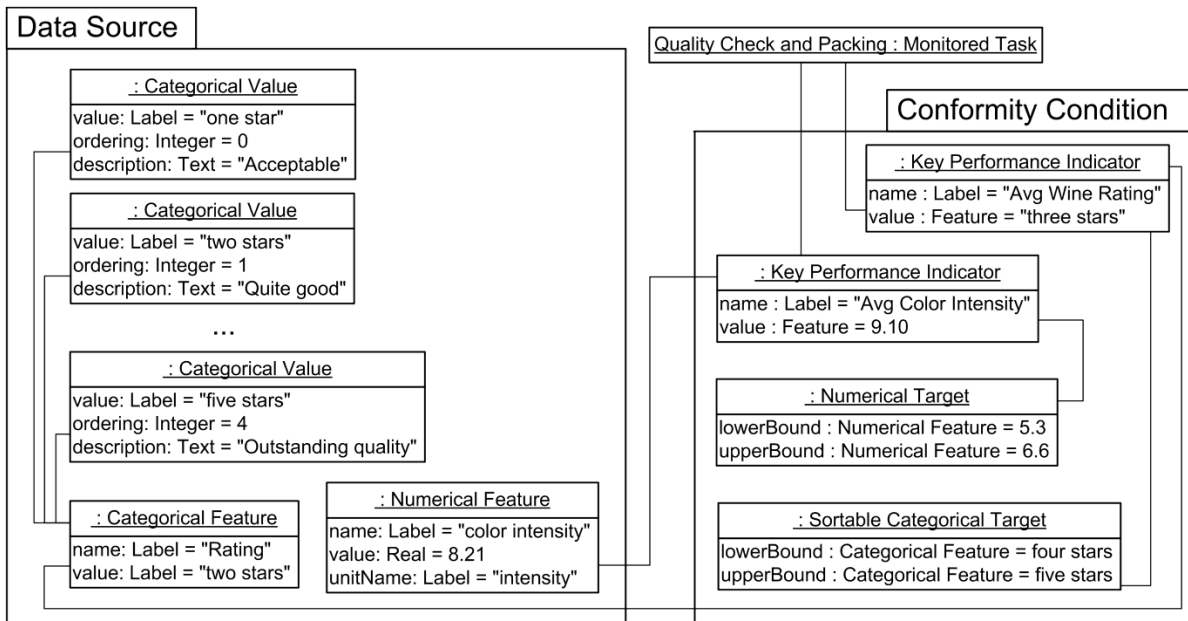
Data Source

: Categorical Value
value: Label = "one star"
ordering: Integer = 0
description: Text = "Acceptable"

: Categorical Value
value: Label = "two stars"
ordering: Integer = 1
description: Text = "Quite good"

...

: Categorical Value
value: Label = "five stars"
ordering: Integer = 4
description: Text = "Outstanding quality"

: Categorical Feature
name: Label = "Rating"
value: Label = "two stars"

: Numerical Feature
name: Label = "color intensity"
value: Real = 8.21
unitName: Label = "intensity"

Quality Check and Packing : Monitored Task

Conformity Condition

: Key Performance Indicator
name : Label = "Avg Wine Rating"
value : Feature = "three stars"

: Key Performance Indicator
name : Label = "Avg Color Intensity"
value : Feature = 9.10

: Numerical Target
lowerBound : Numerical Feature = 5.3
upperBound : Numerical Feature = 6.6

: Sortable Categorical Target
lowerBound : Categorical Feature = four stars
upperBound : Categorical Feature = five stars